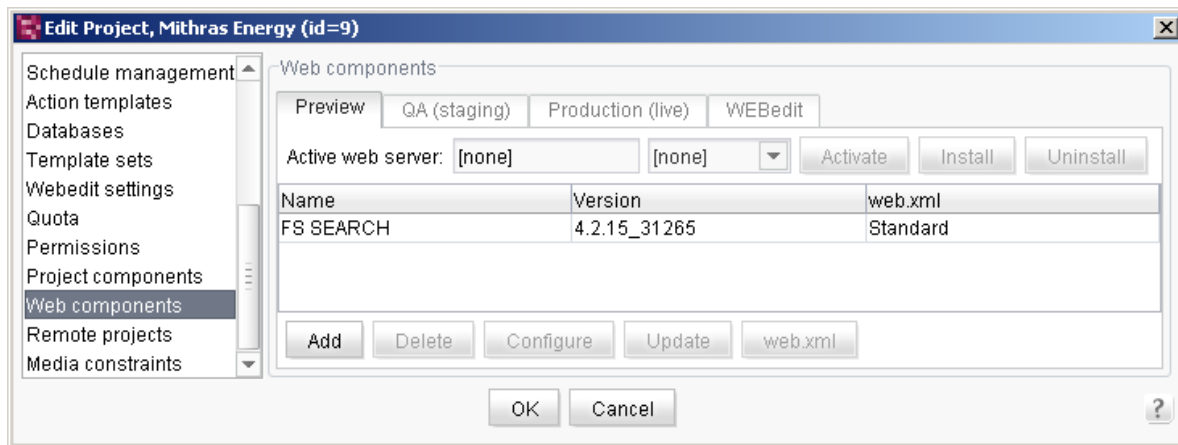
Edit Project, Mithras Energy (id=9)

Schedule management
Action templates
Databases
Template sets
Webedit settings
Quota
Permissions
Project components
Web components
Remote projects
Media constraints

Web components

Preview | QA (staging) | Production (live) | WEBedit

Active web server: [none] [none] Activate Install Uninstall

| Name | Version | web.xml |
|---|---|---|
| FS SEARCH | 4.2.15_31265 | Standard |

Add Delete Configure Update web.xml

OK Cancel

?